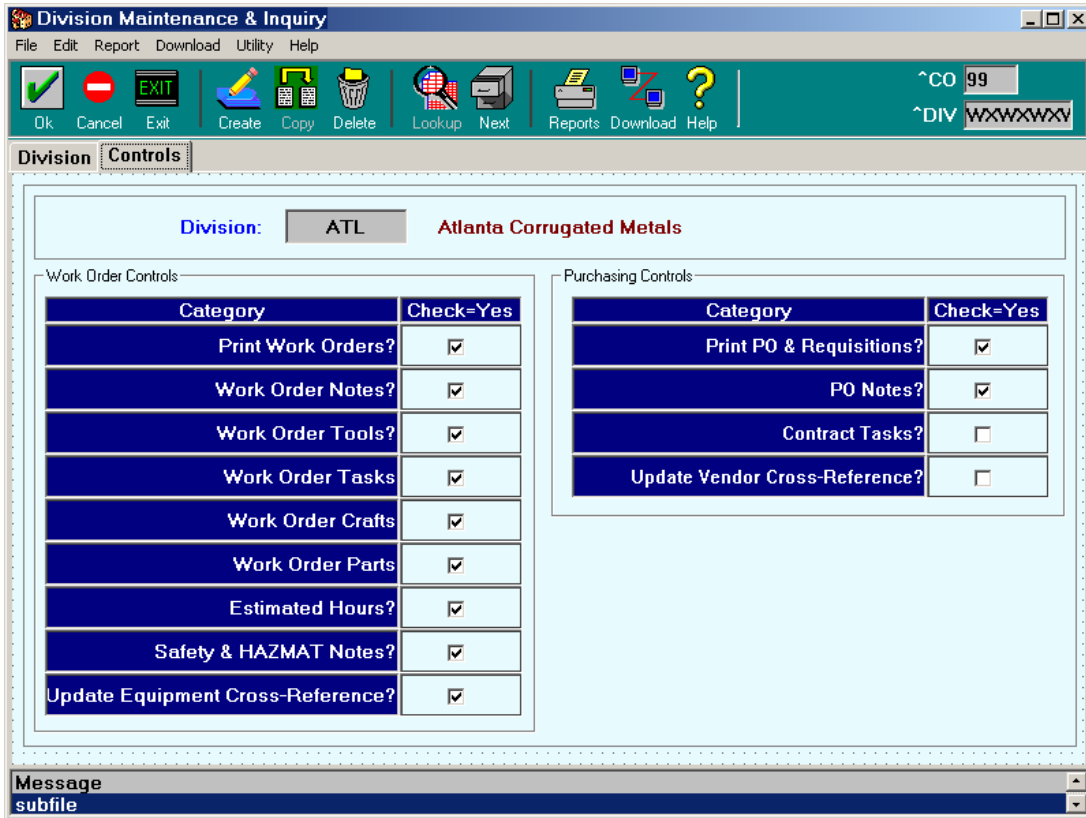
Division Maintenance & Inquiry

File Edit Report Download Utility Help

EXIT

Ok Cancel Exit Create Copy Delete Lookup Next Reports Download Help

^CO 99
^DIV WXWXWXV

Division Controls

Division: ATL Atlanta Corrugated Metals

Work Order Controls

| Category | Check=Yes |
|---|---|
| Print Work Orders? | ☑ |
| Work Order Notes? | ☑ |
| Work Order Tools? | ☑ |
| Work Order Tasks | ☑ |
| Work Order Crafts | ☑ |
| Work Order Parts | ☑ |
| Estimated Hours? | ☑ |
| Safety & HAZMAT Notes? | ☑ |
| Update Equipment Cross-Reference? | ☑ |

Purchasing Controls

| Category | Check=Yes |
|---|---|
| Print PO & Requisitions? | ☑ |
| PO Notes? | ☑ |
| Contract Tasks? | ☐ |
| Update Vendor Cross-Reference? | ☐ |

Message
subfile